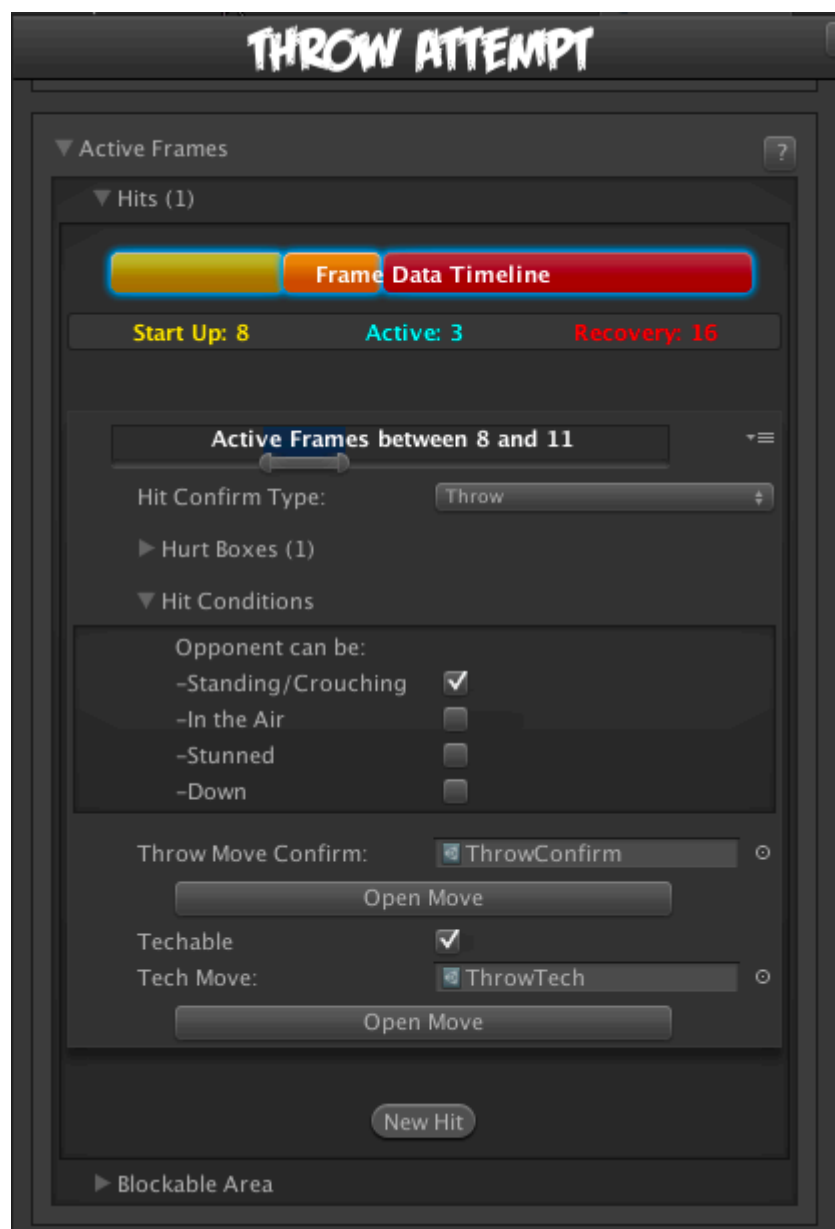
THROW ATTEMPT

Active Frames

?

Hits (1)

Frame Data Timeline

Start Up: 8
Active: 3
Recovery: 16

Active Frames between 8 and 11

Hit Confirm Type: Throw

Hurt Boxes (1)

Hit Conditions

Opponent can be:
-Standing/Crouching
-In the Air
-Stunned
-Down

Throw Move Confirm: ThrowConfirm

Open Move

Techable

Tech Move: ThrowTech

Open Move

New Hit

Blockable Area